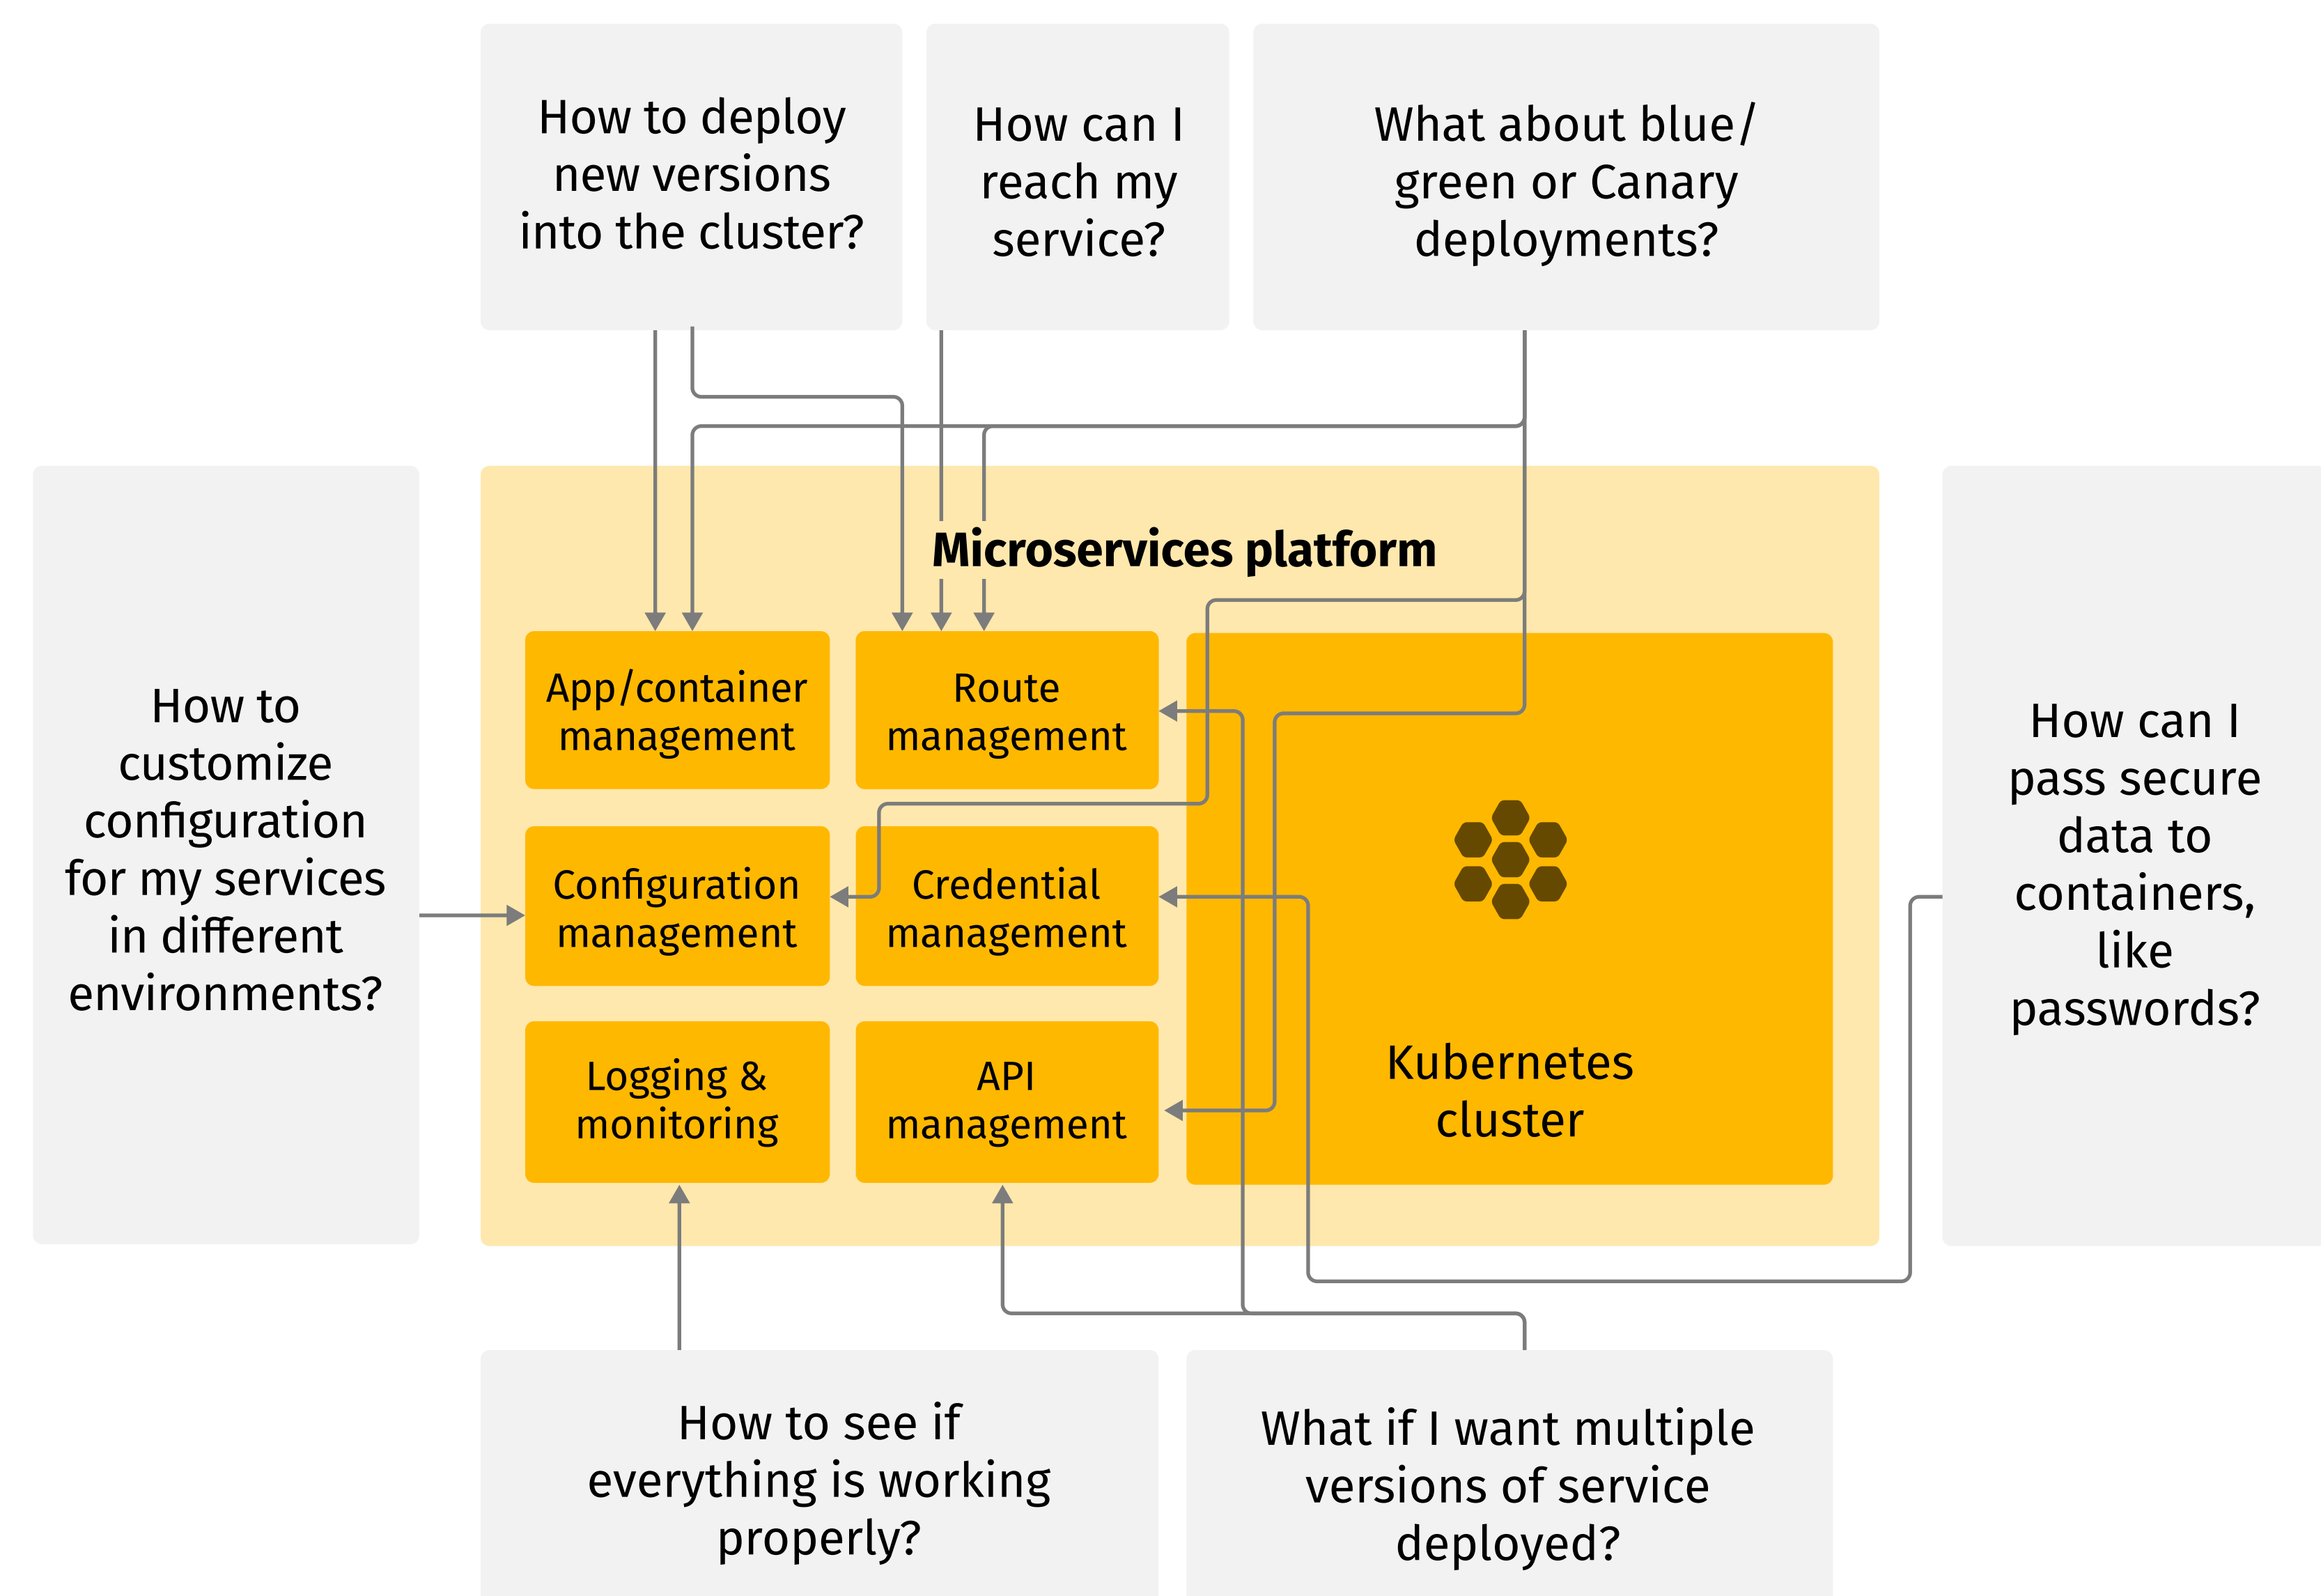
How to deploy new versions into the cluster?

How can I reach my service?

What about blue/ green or Canary deployments?

How to customize configuration for my services in different environments?

Microservices platform

App/container management

Route management

Configuration management

Credential management

Logging & monitoring

API management

Kubernetes cluster

How can I pass secure data to containers, like passwords?

How to see if everything is working properly?

What if I want multiple versions of service deployed?